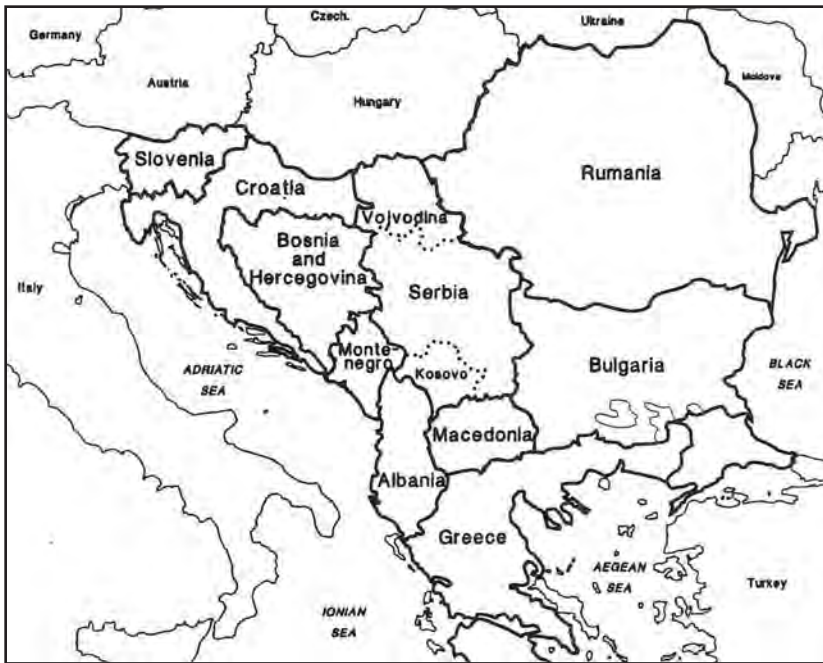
Germany

Czech.

Ukraine

Austria

Hungary

Moldova

Slovenia

Croatia

Rumania

Vojvodina

Bosnia and Hercegovina

Italy

Serbia

Monte negro

Kosovo

Bulgaria

BLACK SEA

ADRIATIC SEA

Macedonia

Albania

Greece

AEGEAN SEA

Turkey

IONIAN SEA